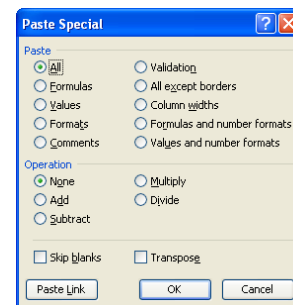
Paste Special

Paste
All
Formulas
Values
Formats
Comments
Validation
All except borders
Column widths
Formulas and number formats
Values and number formats

Operation
None
Add
Subtract
Multiply
Divide

Skip blanks
Transpose

Paste Link
OK
Cancel